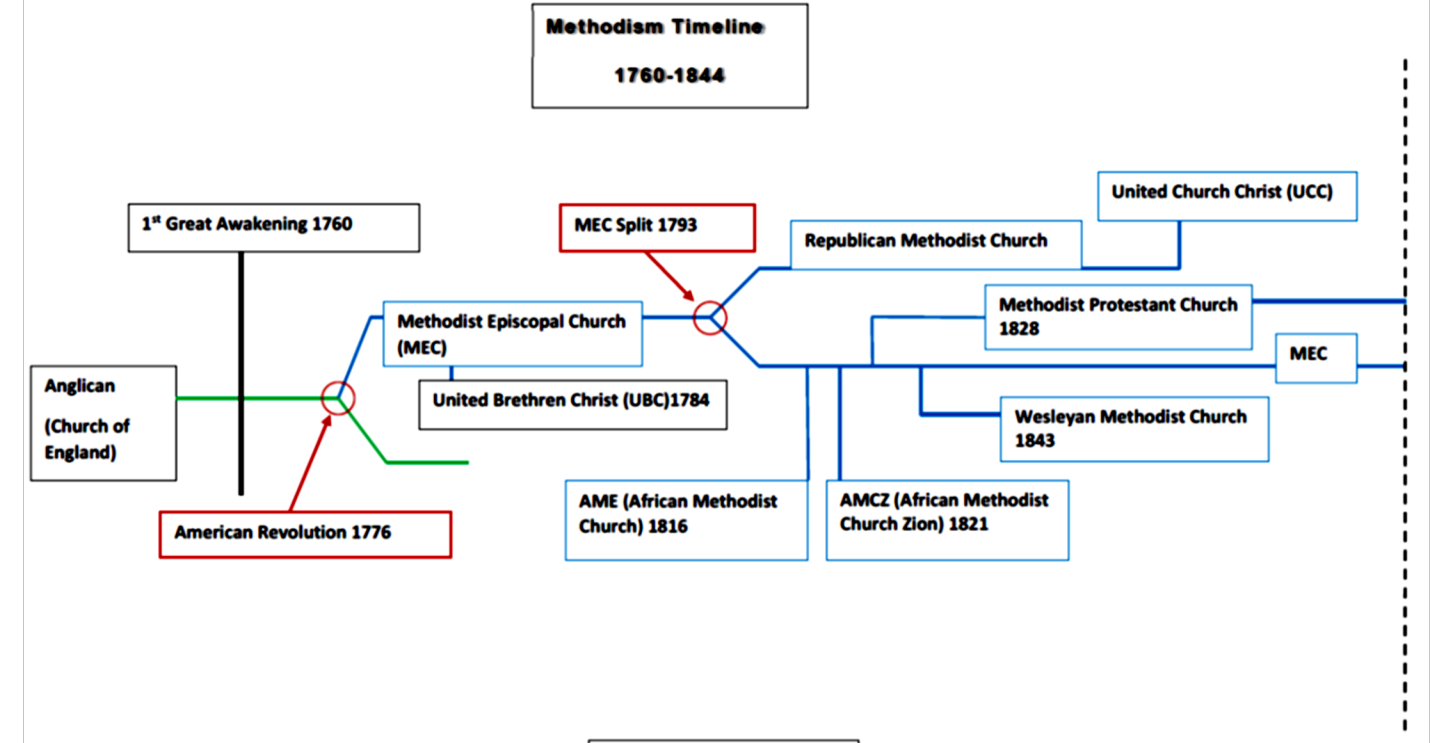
Methodism Timeline

1760-1844

1$^{st}$ Great Awakening 1760

MEC Split 1793

United Church Christ (UCC)

Republican Methodist Church

Methodist Episcopal Church (MEC)

Methodist Protestant Church 1828

MEC

Anglican

(Church of England)

United Brethren Christ (UBC)1784

Wesleyan Methodist Church 1843

AME (African Methodist Church) 1816

AMCZ (African Methodist Church Zion) 1821

American Revolution 1776